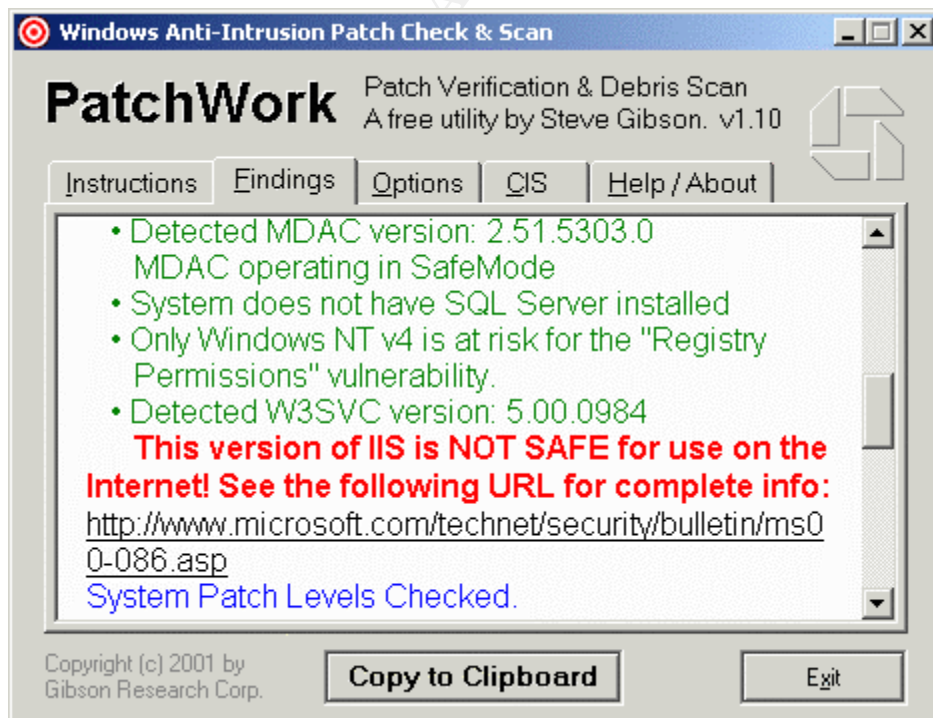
Windows Anti-Intrusion Patch Check & Scan

PatchWork

Patch Verification & Debris Scan
A free utility by Steve Gibson. v1.10

Instructions | Findings | Options | CIS | Help / About

• Detected MDAC version: 2.51.5303.0
MDAC operating in SafeMode
• System does not have SQL Server installed
• Only Windows NT v4 is at risk for the "Registry Permissions" vulnerability.
• Detected W3SVC version: 5.00.0984
This version of IIS is NOT SAFE for use on the Internet! See the following URL for complete info:
http://www.microsoft.com/technet/security/bulletin/ms00-086.asp
System Patch Levels Checked.

Copyright (c) 2001 by
Gibson Research Corp.

Copy to Clipboard

Exit